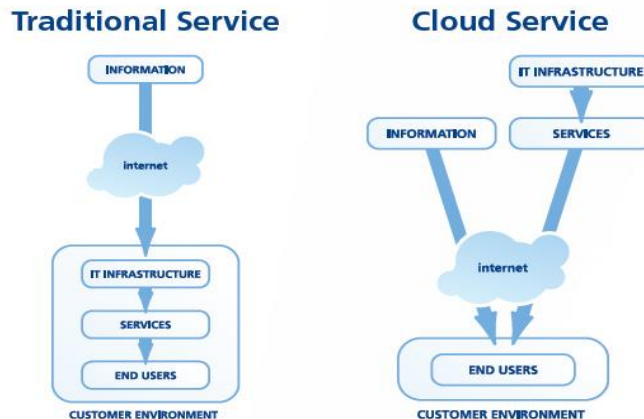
Traditional Service

INFORMATION

internet

IT INFRASTRUCTURE

SERVICES

END USERS

CUSTOMER ENVIRONMENT

Cloud Service

IT INFRASTRUCTURE

INFORMATION

SERVICES

internet

END USERS

CUSTOMER ENVIRONMENT